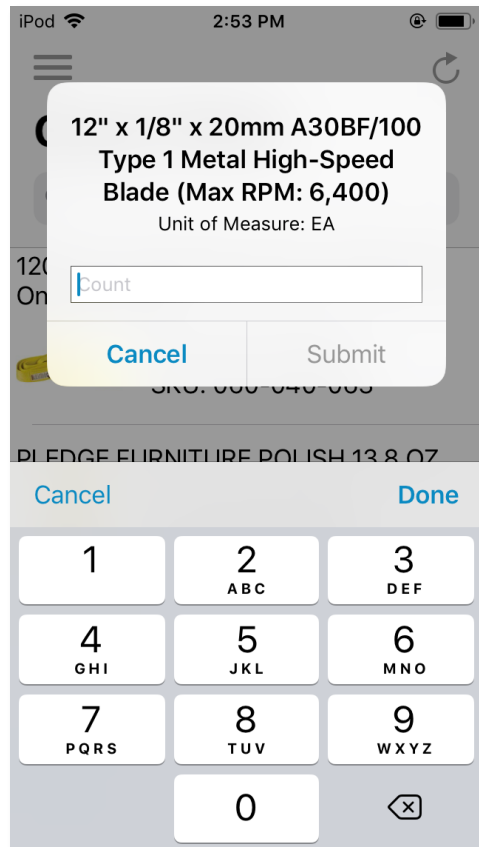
iPod 2:53 PM

12" x 1/8" x 20mm A30BF/100 Type 1 Metal High-Speed Blade (Max RPM: 6,400)

Unit of Measure: EA

Count

Cancel Submit

120
On

SKU: 000-040-003

PLEDGE FURNITURE POLISH 13.8 OZ

Cancel Done

1
2 ABC
3 DEF
4 GHI
5 JKL
6 MNO
7 PQRS
8 TUV
9 WXYZ
0